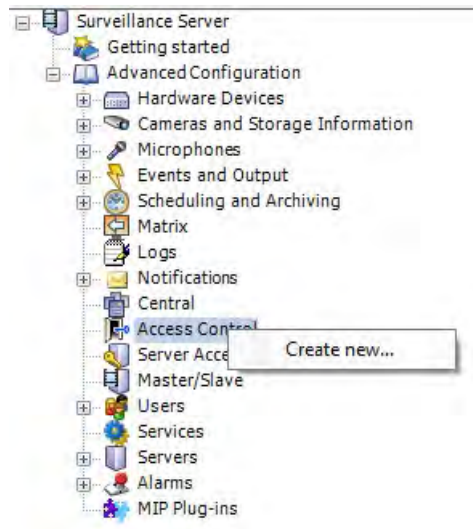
Surveillance Server
Getting started
Advanced Configuration
Hardware Devices
Cameras and Storage Information
Microphones
Events and Output
Scheduling and Archiving
Matrix
Logs
Notifications
Central
Access Control
Server Acce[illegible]
Master/Slave
Users
Services
Servers
Alarms
MIP Plug-ins
Create new...